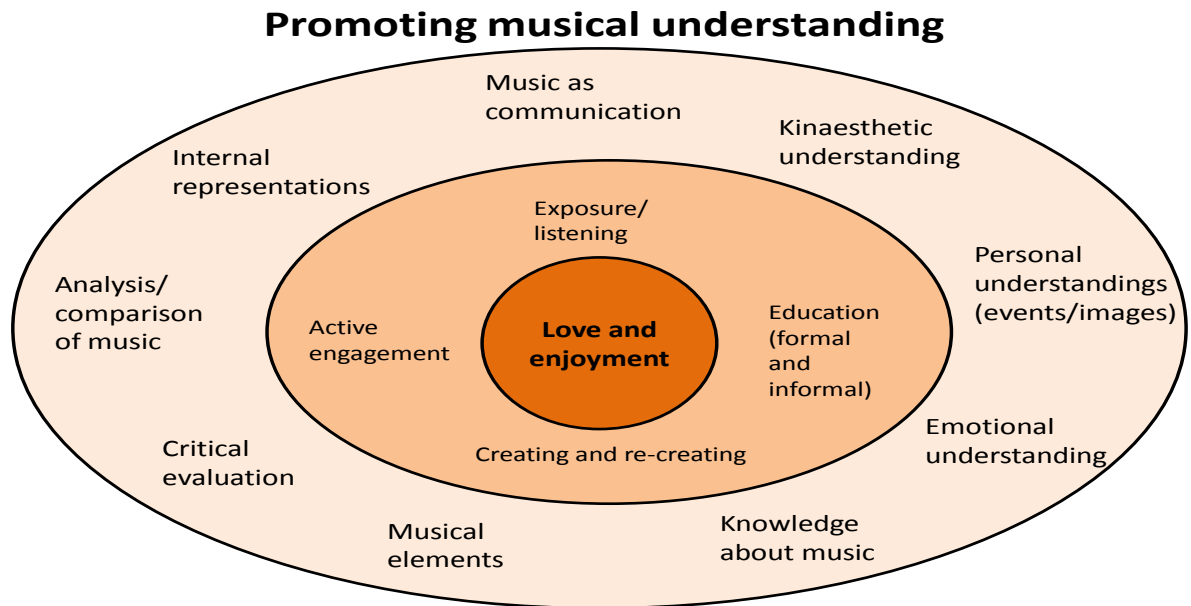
Promoting musical understanding

Music as communication

Kinaesthetic understanding

Internal representations

Personal understandings (events/images)

Analysis/ comparison of music

Emotional understanding

Critical evaluation

Musical elements

Knowledge about music

Exposure/ listening

Active engagement

Education (formal and informal)

Creating and re-creating

Love and enjoyment